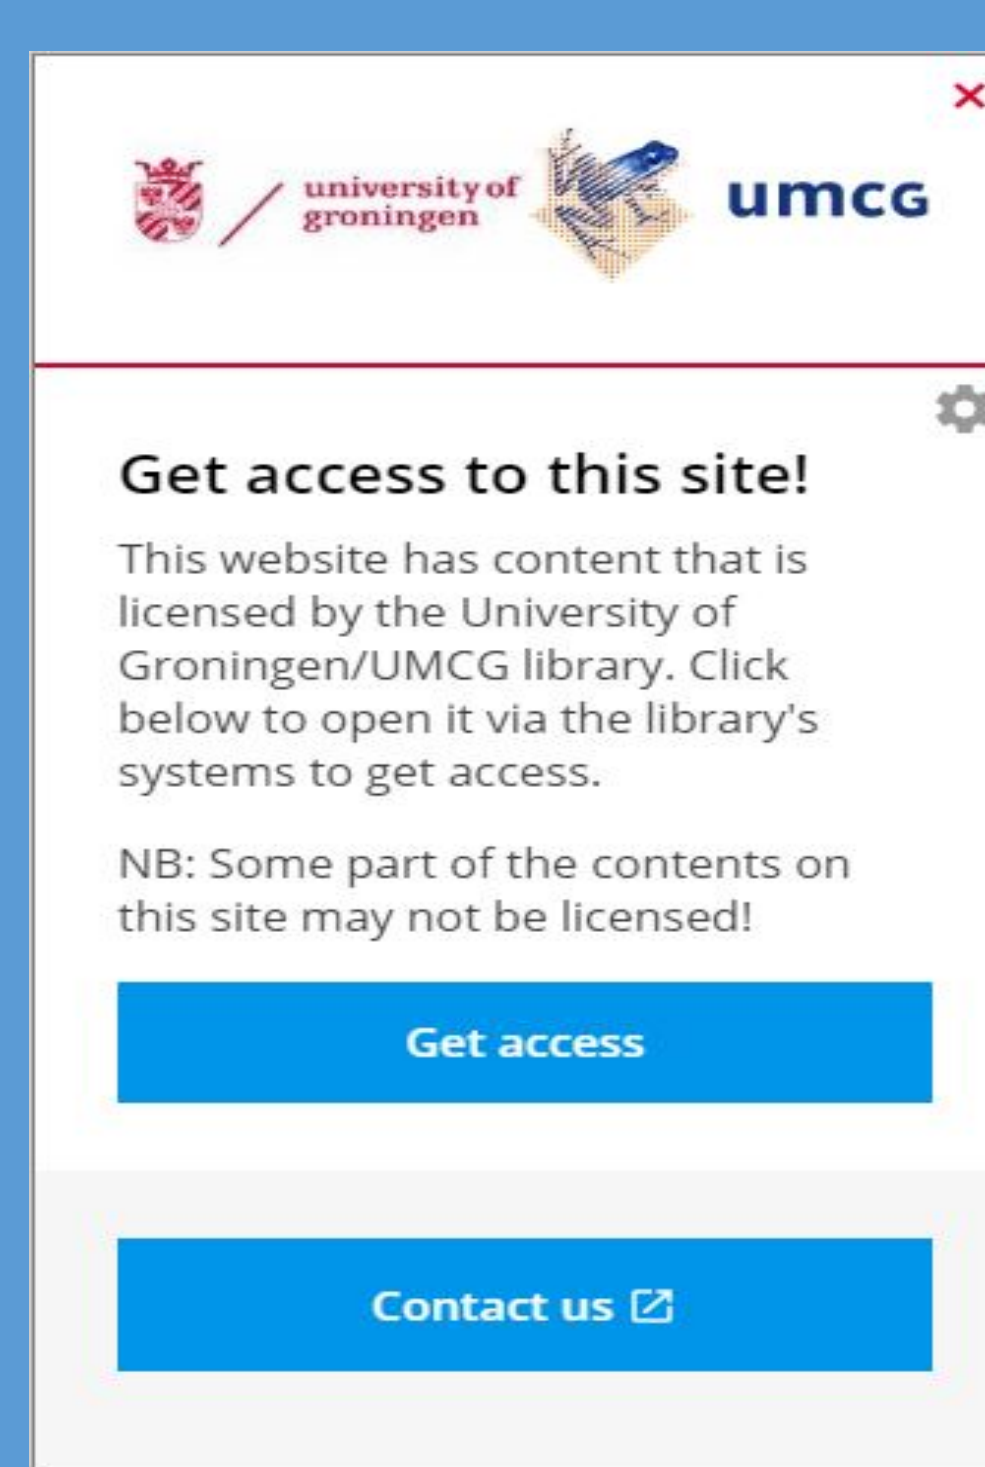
×

university of groningen

umcg

Get access to this site!

This website has content that is licensed by the University of Groningen/UMCG library. Click below to open it via the library's systems to get access.

NB: Some part of the contents on this site may not be licensed!

Get access

Contact us